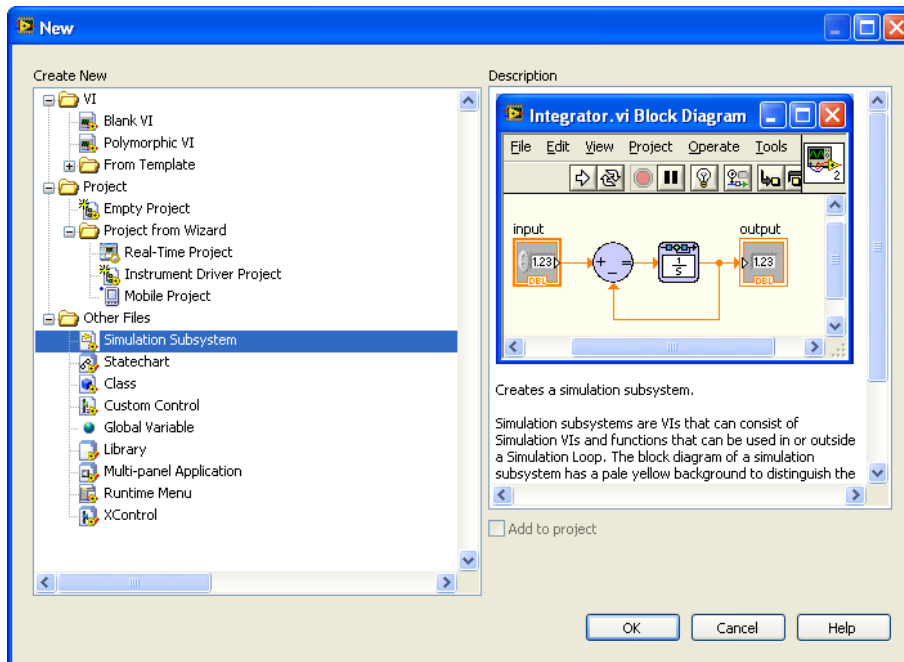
New

Create New

VI
Blank VI
Polymorphic VI
From Template
Project
Empty Project
Project from Wizard
Real-Time Project
Instrument Driver Project
Mobile Project
Other Files
Simulation Subsystem
Statechart
Class
Custom Control
Global Variable
Library
Multi-panel Application
Runtime Menu
XControl

Description

Integrator.vi Block Diagram

File Edit View Project Operate Tools

2

input

output

1.23

DBL

$\frac{1}{s}$

1.23

DBL

Creates a simulation subsystem.

Simulation subsystems are VIs that can consist of Simulation VIs and functions that can be used in or outside a Simulation Loop. The block diagram of a simulation subsystem has a pale yellow background to distinguish the

Add to project

OK Cancel Help